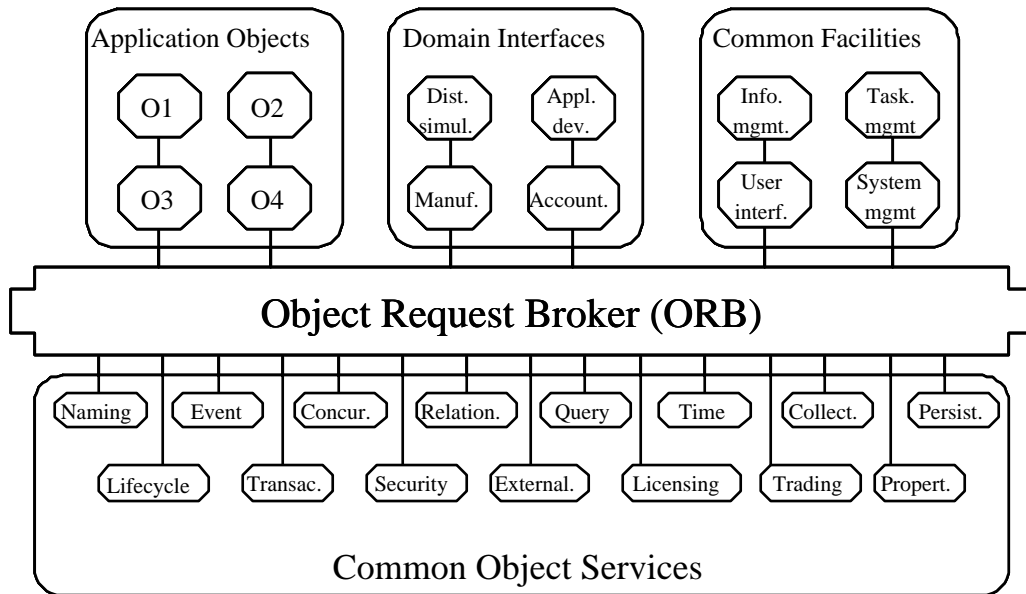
Application Objects

O1

O2

O3

O4

Domain Interfaces

Dist. simul.

Appl. dev.

Manuf.

Account.

Common Facilities

Info. mgmt.

Task. mgmt

User interf.

System mgmt

Object Request Broker (ORB)

Naming

Event

Concur.

Relation.

Query

Time

Collect.

Persist.

Lifecycle

Transac.

Security

External.

Licensing

Trading

Propert.

Common Object Services